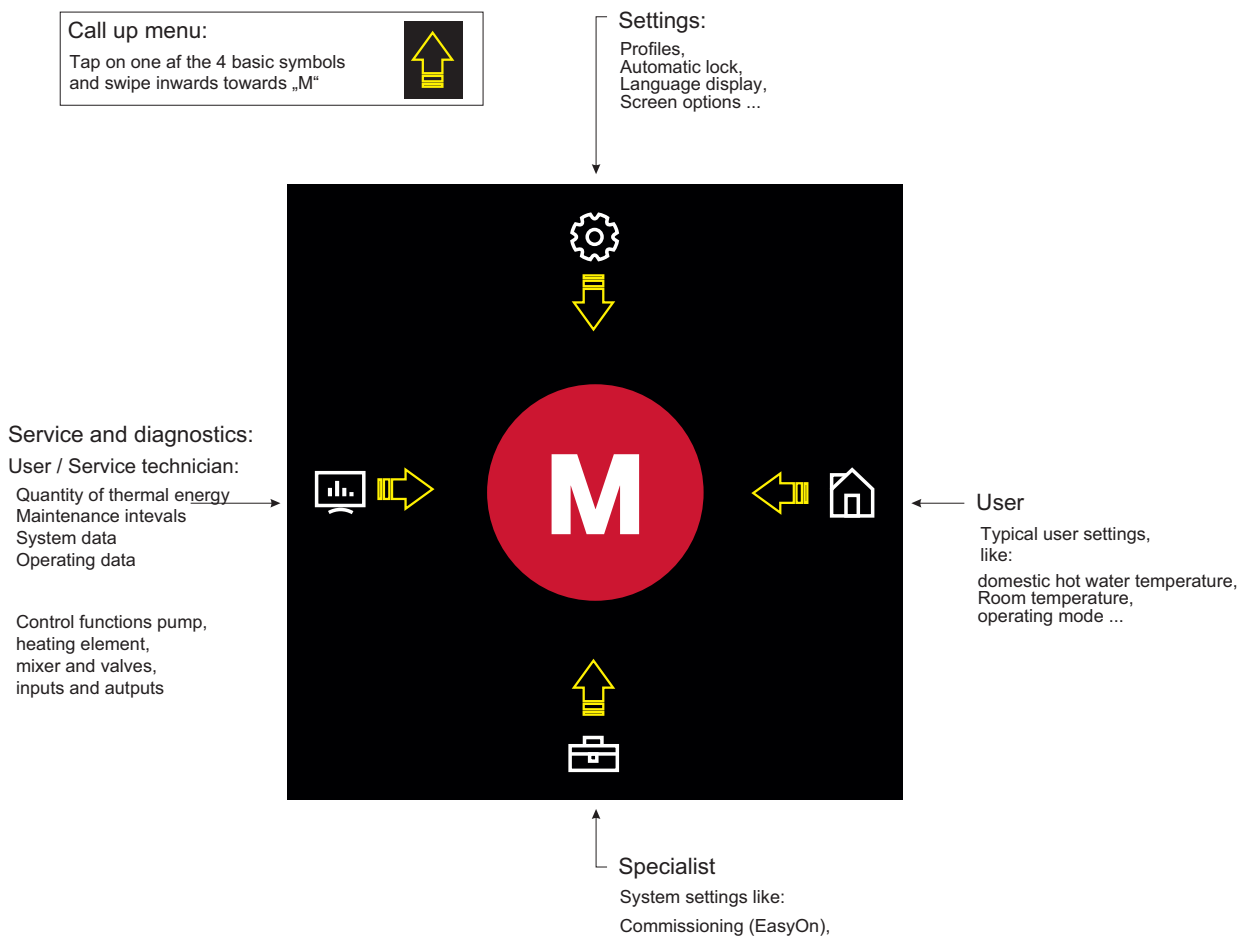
Call up menu:

Tap on one af the 4 basic symbols and swipe inwards towards „M“

Settings:

Profiles,
Automatic lock,
Language display,
Screen options ...

Service and diagnostics:

User / Service technician:

Quantity of thermal energy
Maintenance intevals
System data
Operating data

Control functions pump, heating element, mixer and valves, inputs and autputs

M

User

Typical user settings, like:

domestic hot water temperature,
Room temperature,
operating mode ...

Specialist

System settings like:

Commissioning (EasyOn),